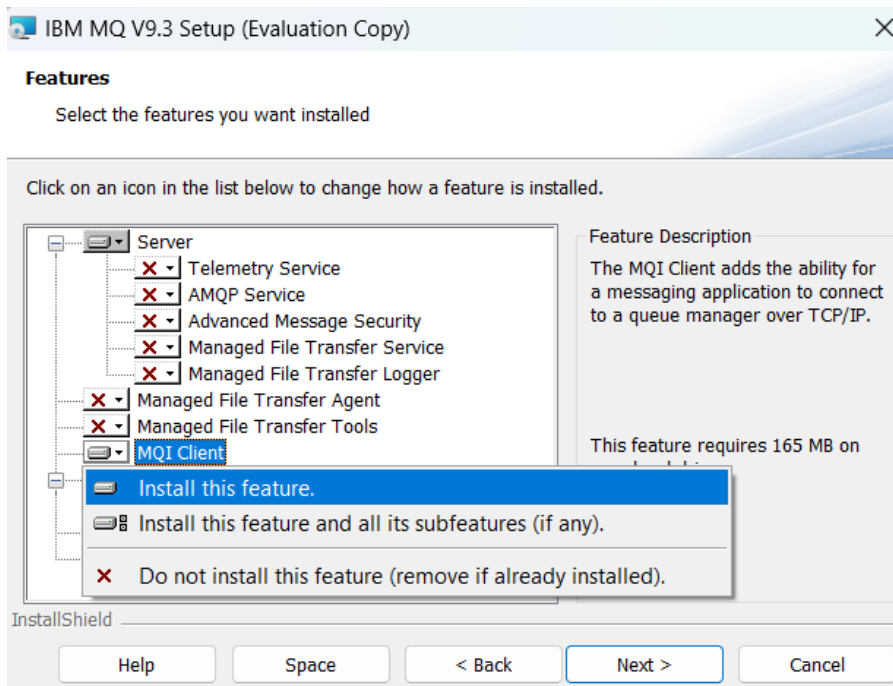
IBM MQ V9.3 Setup (Evaluation Copy)

Features

Select the features you want installed

Click on an icon in the list below to change how a feature is installed.

Server
Telemetry Service
AMQP Service
Advanced Message Security
Managed File Transfer Service
Managed File Transfer Logger
Managed File Transfer Agent
Managed File Transfer Tools
MQI Client

Install this feature.
Install this feature and all its subfeatures (if any).
Do not install this feature (remove if already installed).

Feature Description

The MQI Client adds the ability for a messaging application to connect to a queue manager over TCP/IP.

This feature requires 165 MB on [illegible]

InstallShield

Help
Space
< Back
Next >
Cancel